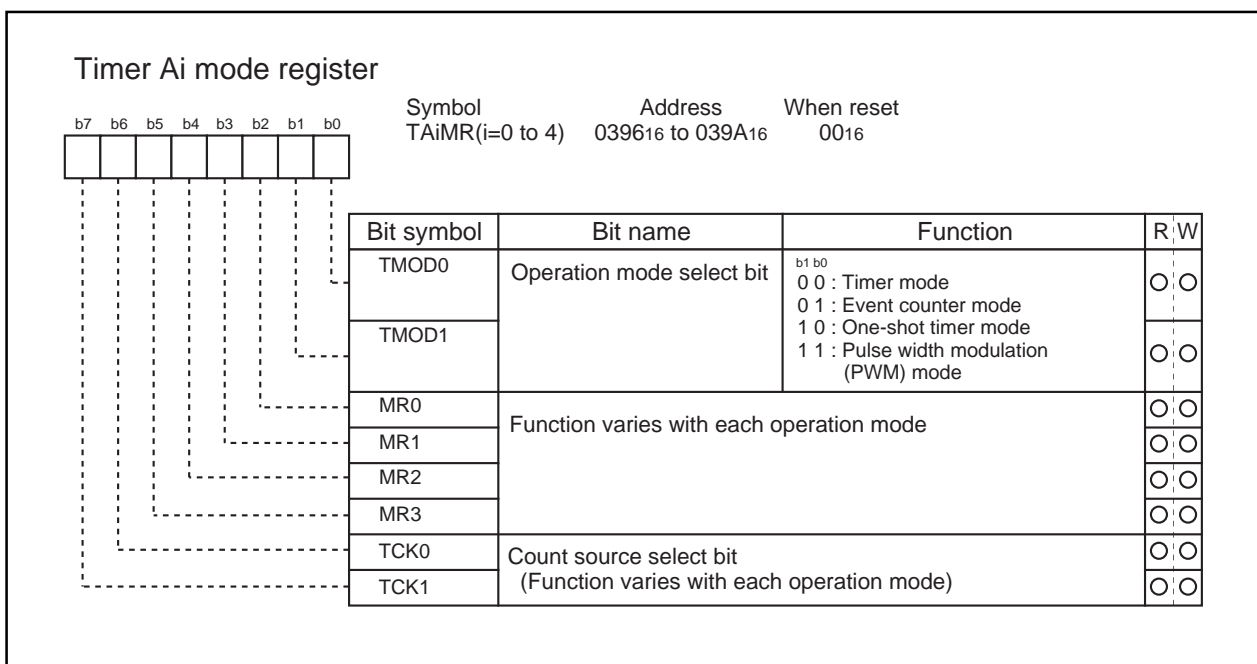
Timer Ai mode register

b7 b6 b5 b4 b3 b2 b1 b0

Symbol TAiMR(i=0 to 4)
Address $0396_{16}$ to $039A_{16}$
When reset $00_{16}$

| Bit symbol | Bit name | Function | R | W |
|---|---|---|---|---|
| TMOD0 | Operation mode select bit | b1 b0<br>0 0 : Timer mode<br>0 1 : Event counter mode<br>1 0 : One-shot timer mode<br>1 1 : Pulse width modulation (PWM) mode | O | O |
| TMOD1 | | | O | O |
| MR0 | Function varies with each operation mode | | O | O |
| MR1 | | | O | O |
| MR2 | | | O | O |
| MR3 | | | O | O |
| TCK0 | Count source select bit (Function varies with each operation mode) | | O | O |
| TCK1 | | | O | O |